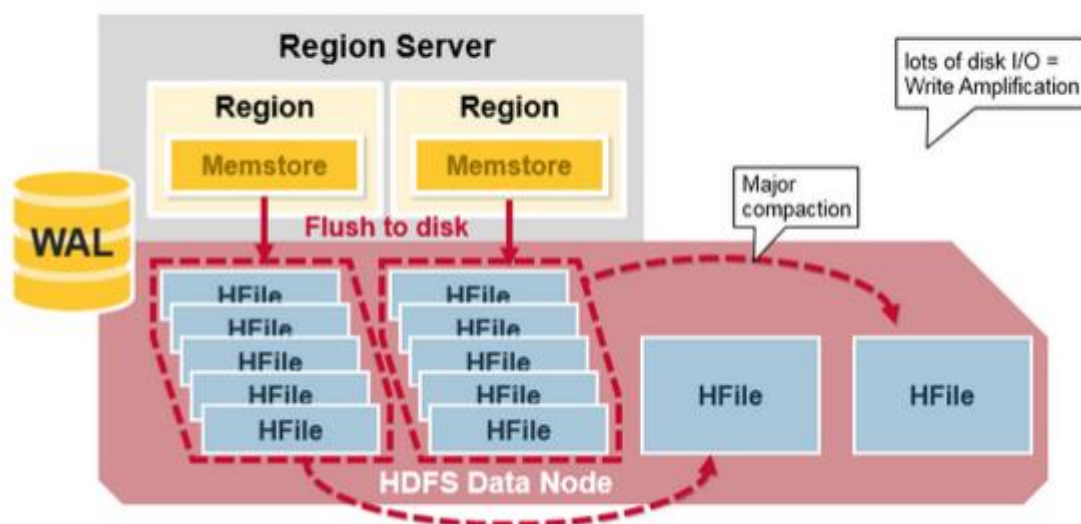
Region Server

Region

Memstore

Region

Memstore

lots of disk I/O = Write Amplification

WAL

Flush to disk

Major compaction

HFile
HFile
HFile
HFile
HFile

HFile
HFile
HFile
HFile
HFile

HFile

HFile

HDFS Data Node